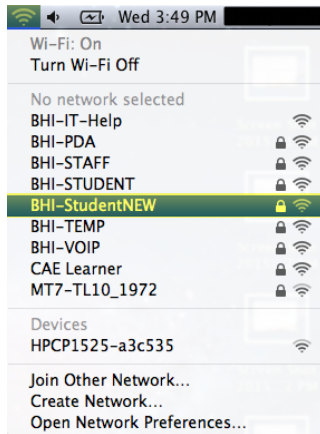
Wed 3:49 PM

Wi-Fi: On
Turn Wi-Fi Off

No network selected
BHI-IT-Help
BHI-PDA
BHI-STAFF
BHI-STUDENT
BHI-StudentNEW
BHI-TEMP
BHI-VOIP
CAE Learner
MT7-TL10_1972

Devices
HPCP1525-a3c535

Join Other Network...
Create Network...
Open Network Preferences...